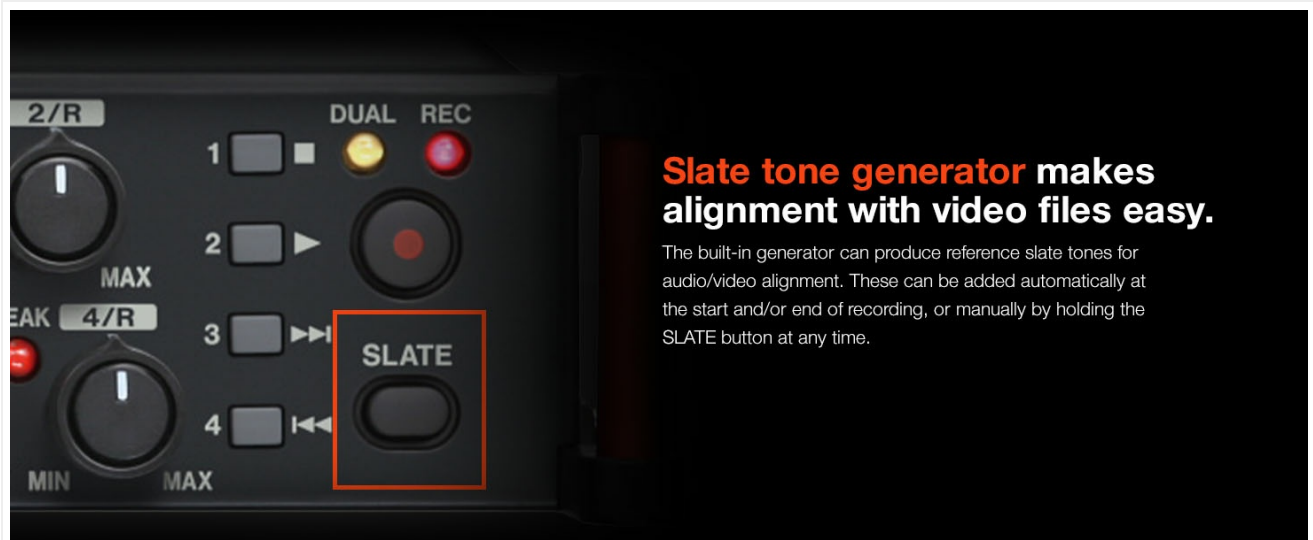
2/R

DUAL REC

1

2

MAX

EAK 4/R

3

SLATE

4

MIN MAX

Slate tone generator makes alignment with video files easy.

The built-in generator can produce reference slate tones for audio/video alignment. These can be added automatically at the start and/or end of recording, or manually by holding the SLATE button at any time.